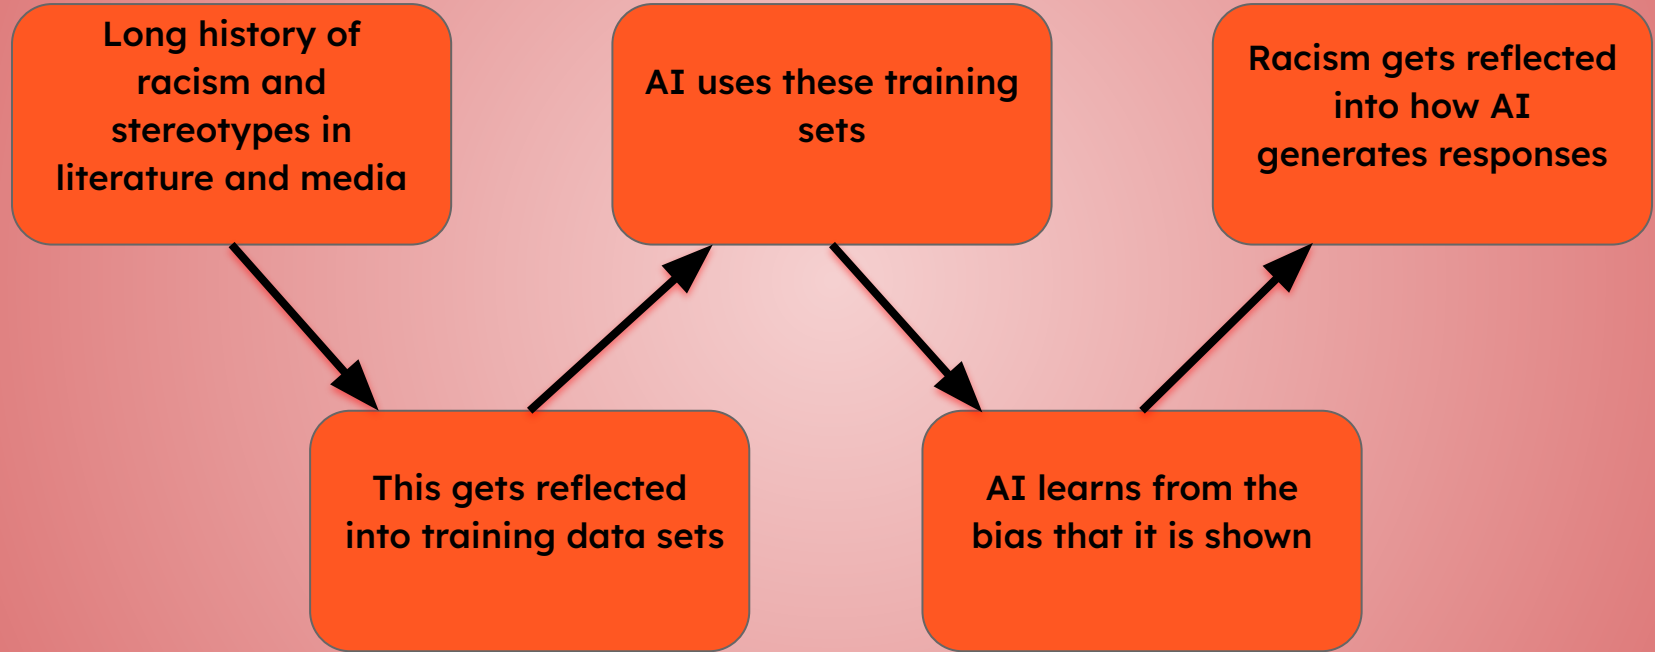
Long history of racism and stereotypes in literature and media

This gets reflected into training data sets

AI uses these training sets

AI learns from the bias that it is shown

Racism gets reflected into how AI generates responses